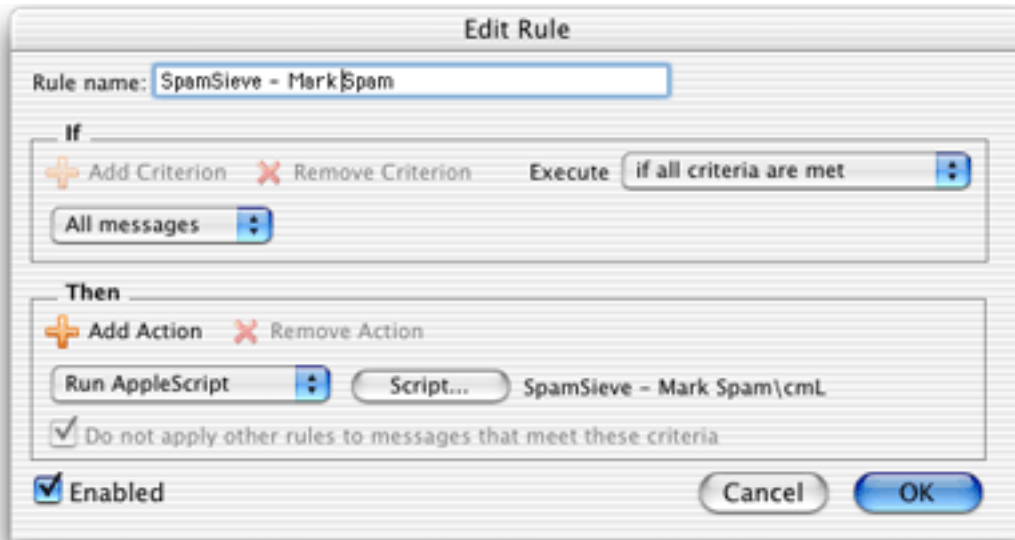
Edit Rule

Rule name: SpamSieve - Mark Spam

If

Add Criterion
Remove Criterion
Execute
if all criteria are met

All messages

Then

Add Action
Remove Action

Run AppleScript
Script...
SpamSieve - Mark Spam\cmL

Do not apply other rules to messages that meet these criteria

Enabled
Cancel
OK